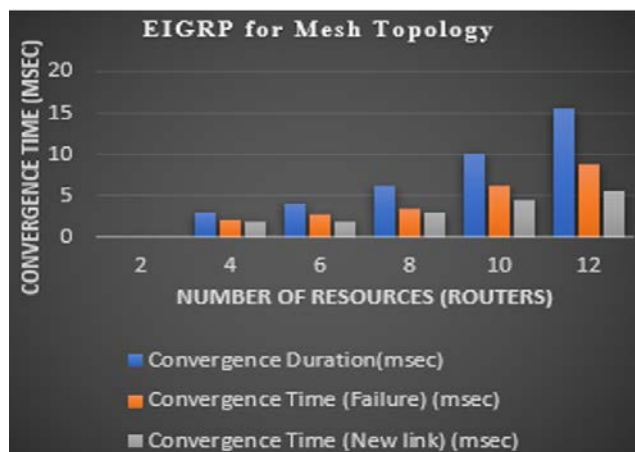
EIGRP for Mesh Topology

CONVERGENCE TIME (MSEC)

20
15
10
5
0

2
4
6
8
10
12

NUMBER OF RESOURCES (ROUTERS)

Convergence Duration(msec)
Convergence Time (Failure) (msec)
Convergence Time (New link) (msec)